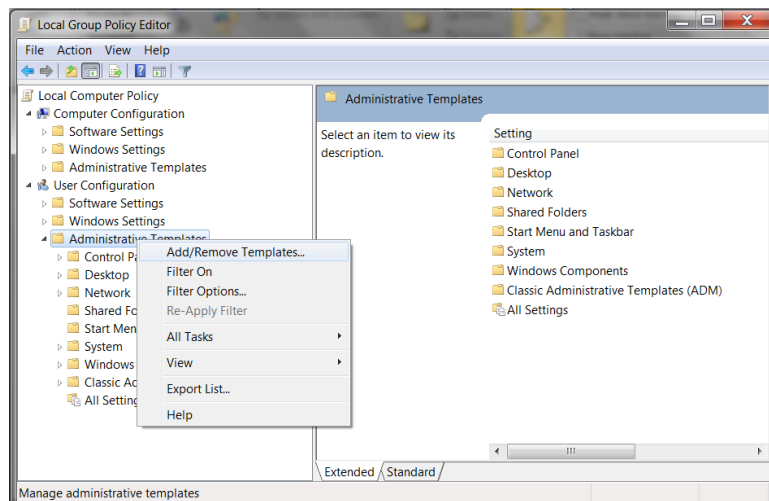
Local Group Policy Editor

File Action View Help

Local Computer Policy
Computer Configuration
Software Settings
Windows Settings
Administrative Templates
User Configuration
Software Settings
Windows Settings
Administrative Templates
Control Pa
Desktop
Network
Shared Fo
Start Men
System
Windows
Classic Ac
All Setting

Add/Remove Templates...
Filter On
Filter Options...
Re-Apply Filter
All Tasks
View
Export List...
Help

Administrative Templates

Select an item to view its description.

Setting
Control Panel
Desktop
Network
Shared Folders
Start Menu and Taskbar
System
Windows Components
Classic Administrative Templates (ADM)
All Settings

Extended Standard

Manage administrative templates